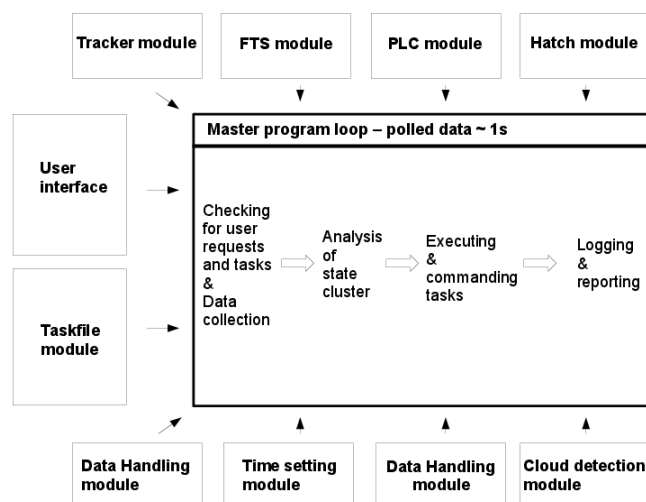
Tracker module

FTS module

PLC module

Hatch module

User interface

Taskfile module

Master program loop – polled data ~ 1s

Checking for user requests and tasks & Data collection

Analysis of state cluster

Executing & commanding tasks

Logging & reporting

Data Handling module

Time setting module

Data Handling module

Cloud detection module